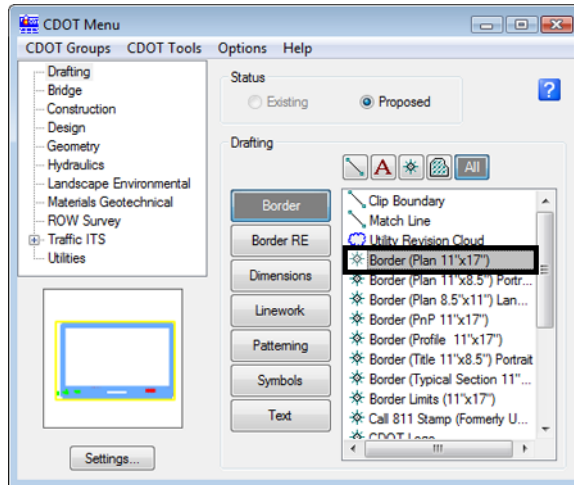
CDOT Menu

CDOT Groups CDOT Tools Options Help

Drafting
Bridge
Construction
Design
Geometry
Hydraulics
Landscape Environmental
Materials Geotechnical
ROW Survey
Traffic ITS
Utilities

Settings...

Status

Existing

Proposed

?

Drafting

A

All

Border

Border RE

Dimensions

Linework

Patterning

Symbols

Text

Clip Boundary
Match Line
Utility Revision Cloud
Border (Plan 11"x17")
Border (Plan 11"x8.5") Portr...
Border (Plan 8.5"x11") Lan...
Border (PnP 11"x17")
Border (Profile 11"x17")
Border (Title 11"x8.5") Portrait
Border (Typical Section 11"...
Border Limits (11"x17")
Call 811 Stamp (Formerly U...
CDOT Logo